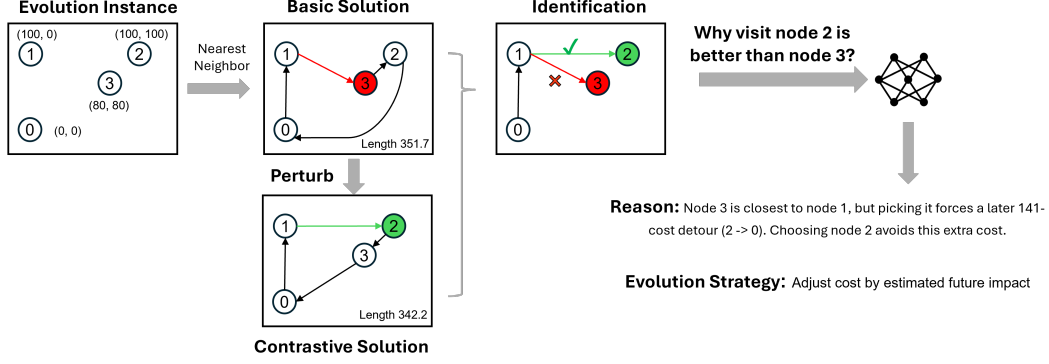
Evolution Instance

(100, 0)
1
(100, 100)
2
3
(80, 80)
0
(0, 0)

Nearest Neighbor

Basic Solution

1
2
3
0
Length 351.7

Perturb

1
2
3
0
Length 342.2

Contrastive Solution

Identification

1
2
3
0

Why visit node 2 is better than node 3?

Reason: Node 3 is closest to node 1, but picking it forces a later 141-cost detour (2 -> 0). Choosing node 2 avoids this extra cost.

Evolution Strategy: Adjust cost by estimated future impact